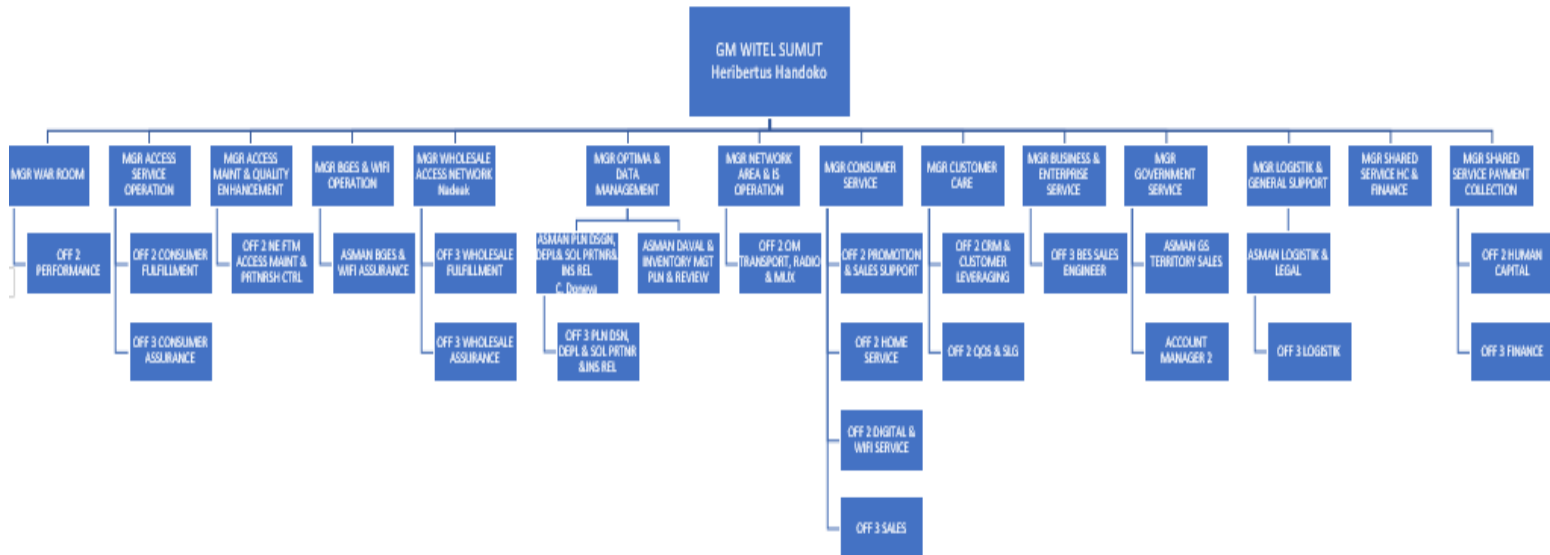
GM WITEL SUMUT
Heribertus Handoko

MGR WAR ROOM

OFF 2 PERFORMANCE

MGR ACCESS SERVICE OPERATION

OFF 2 CONSUMER FULFILLMENT

OFF 3 CONSUMER ASSURANCE

MGR ACCESS MAINT & QUALITY ENHANCEMENT

OFF 2 NE FTM ACCESS MAINT & PRTNRSH CTRL

MGR BGES & WIFI OPERATION

ASMAN BGES & WIFI ASSURANCE

MGR WHOLESALE ACCESS NETWORK
Nadeak

OFF 3 WHOLESALE FULFILLMENT

OFF 3 WHOLESALE ASSURANCE

MGR OPTIMA & DATA MANAGEMENT

ASMAN PLN DSGN, DEPL& SOL PRTNR& INS REL
C. Doneva

OFF 3 PLN DSN, DEPL & SOL PRTNR &INS REL

ASMAN DAVAL & INVENTORY MGT PLN & REVIEW

MGR NETWORK AREA & IS OPERATION

OFF 2 OM TRANSPORT, RADIO & MUX

MGR CONSUMER SERVICE

OFF 2 PROMOTION & SALES SUPPORT

OFF 2 HOME SERVICE

OFF 2 DIGITAL & WIFI SERVICE

OFF 3 SALES

MGR CUSTOMER CARE

OFF 2 CRM & CUSTOMER LEVERAGING

OFF 2 QOS & SLG

MGR BUSINESS & ENTERPRISE SERVICE

OFF 3 BES SALES ENGINEER

MGR GOVERNMENT SERVICE

ASMAN GS TERRITORY SALES

ACCOUNT MANAGER 2

MGR LOGISTIK & GENERAL SUPPORT

ASMAN LOGISTIK & LEGAL

OFF 3 LOGISTIK

MGR SHARED SERVICE HC & FINANCE

MGR SHARED SERVICE PAYMENT COLLECTION

OFF 2 HUMAN CAPITAL

OFF 3 FINANCE